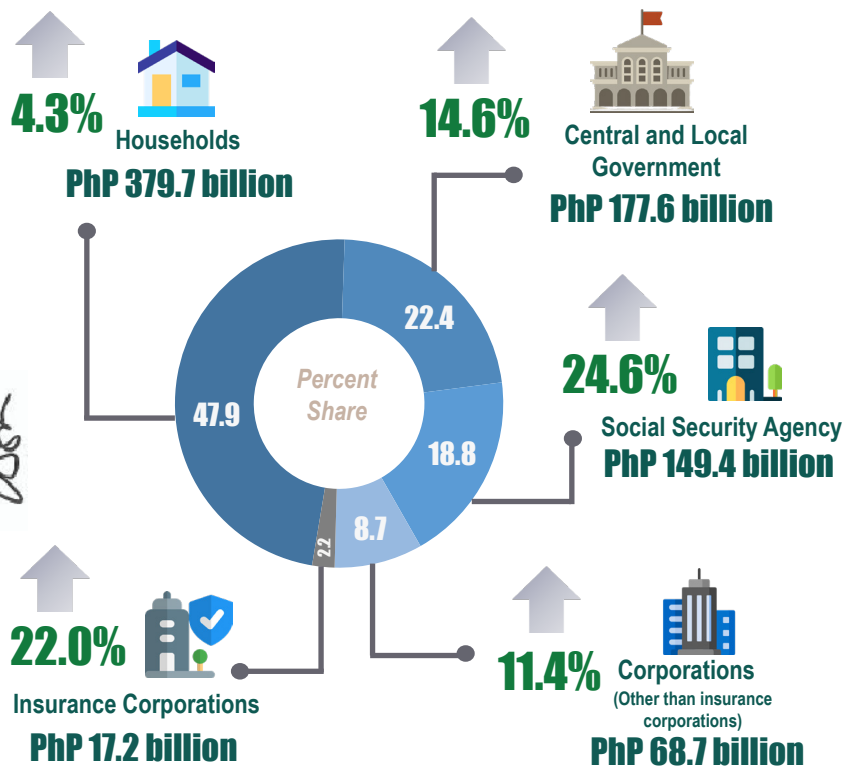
4.3%
Households
PhP 379.7 billion

14.6%
Central and Local Government
PhP 177.6 billion

Percent Share

22.4

47.9

18.8

8.7

2.2

24.6%
Social Security Agency
PhP 149.4 billion

22.0%
Insurance Corporations
PhP 17.2 billion

11.4%
Corporations
(Other than insurance corporations)
PhP 68.7 billion